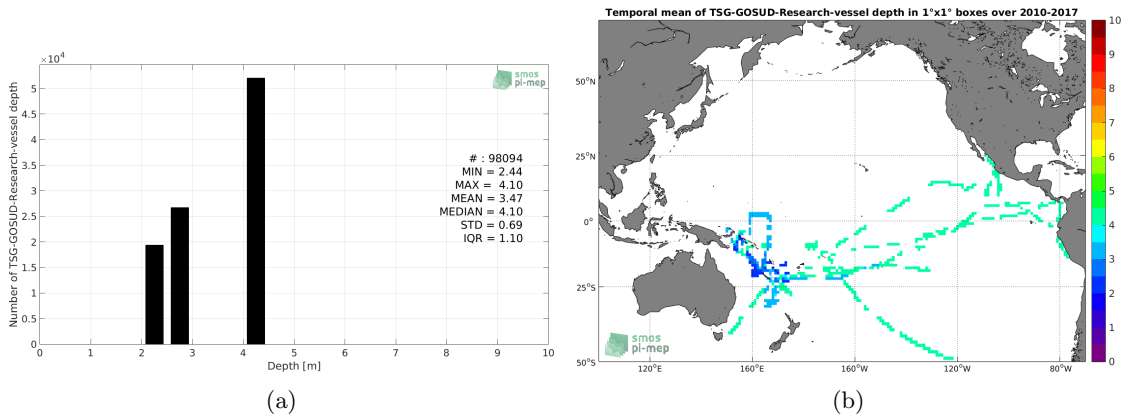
$\times 10^4$

smos pi-mep

Number of TSG-GOSUD-Research-vessel depth

5
4.5
4
3.5
3
2.5
2
1.5
1
0.5
0

0 1 2 3 4 5 6 7 8 9 10
Depth [m]

# : 98094
MIN = 2.44
MAX = 4.10
MEAN = 3.47
MEDIAN = 4.10
STD = 0.69
IQR = 1.10

(a)

Temporal mean of TSG-GOSUD-Research-vessel depth in 1°x1° boxes over 2010-2017

50°N
25°N
0°
25°S
50°S

120°E 160°E 160°W 120°W 80°W

smos pi-mep

10
9
8
7
6
5
4
3
2
1
0

(b)